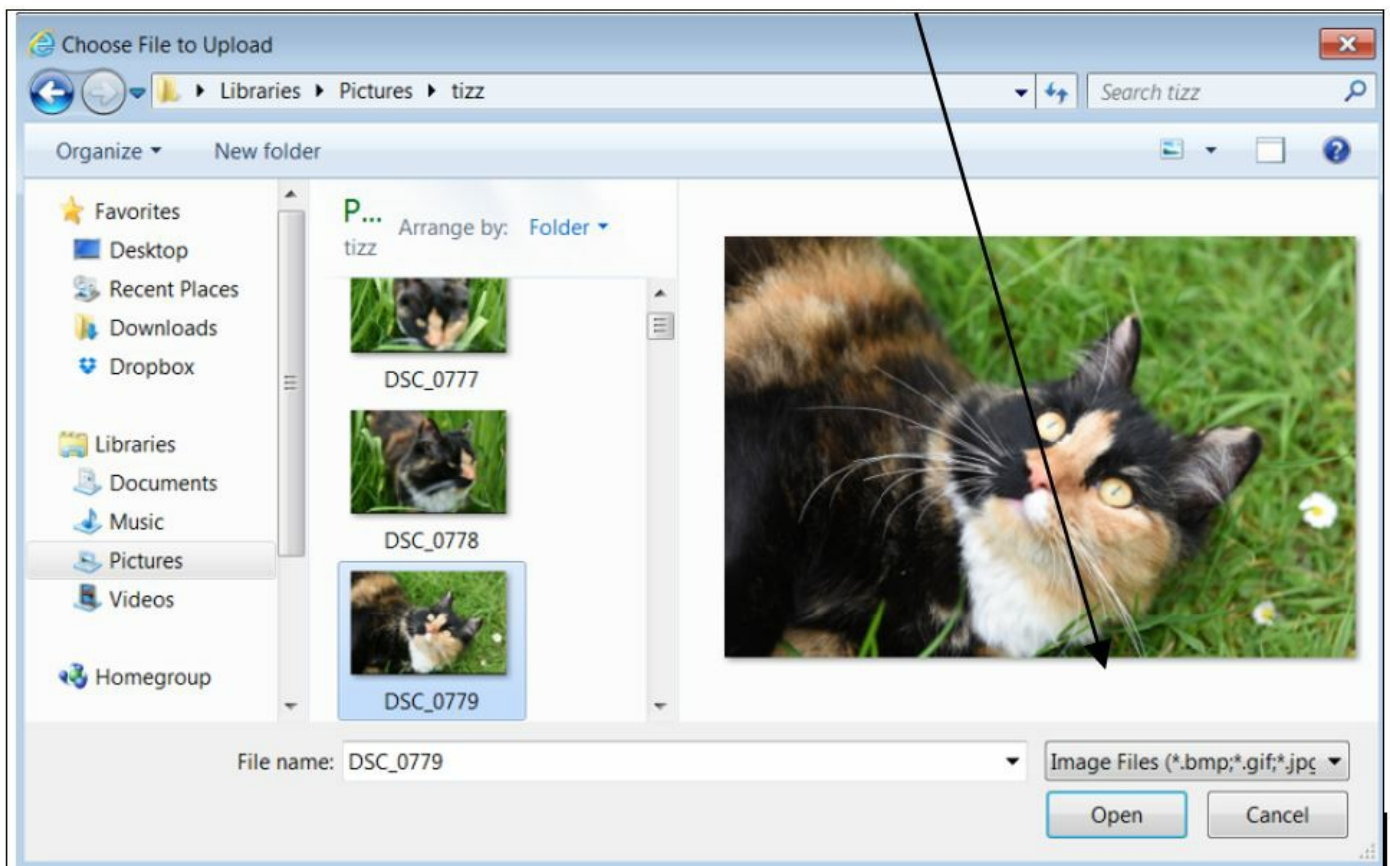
Choose File to Upload

Libraries ▸ Pictures ▸ tizz

Search tizz

Organize ▾ New folder

Favorites
Desktop
Recent Places
Downloads
Dropbox

Libraries
Documents
Music
Pictures
Videos

Homegroup

P...
tizz
Arrange by: Folder ▾

DSC_0777
DSC_0778
DSC_0779

File name: DSC_0779

Image Files (*.bmp;*.gif;*.jp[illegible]

Open Cancel